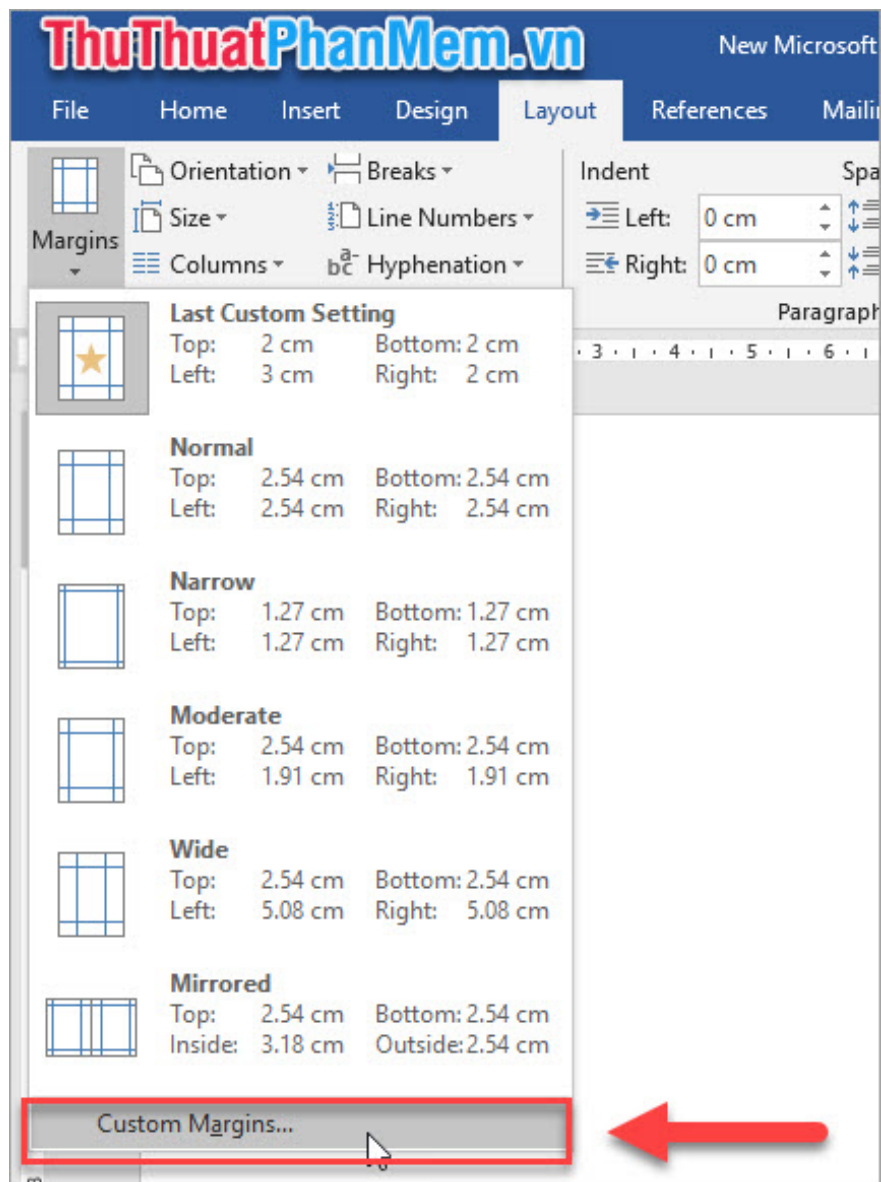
ThuThuatPhanMem.vn

New Microsoft

File Home Insert Design Layout References Maili

Margins

Orientation
Size
Columns

Breaks
Line Numbers
Hyphenation

Indent
Left: 0 cm
Right: 0 cm

Spa

Paragraph

3 · 4 · 5 · 6

Last Custom Setting
Top: 2 cm Bottom: 2 cm
Left: 3 cm Right: 2 cm

Normal
Top: 2.54 cm Bottom: 2.54 cm
Left: 2.54 cm Right: 2.54 cm

Narrow
Top: 1.27 cm Bottom: 1.27 cm
Left: 1.27 cm Right: 1.27 cm

Moderate
Top: 2.54 cm Bottom: 2.54 cm
Left: 1.91 cm Right: 1.91 cm

Wide
Top: 2.54 cm Bottom: 2.54 cm
Left: 5.08 cm Right: 5.08 cm

Mirrored
Top: 2.54 cm Bottom: 2.54 cm
Inside: 3.18 cm Outside: 2.54 cm

Custom Margins...